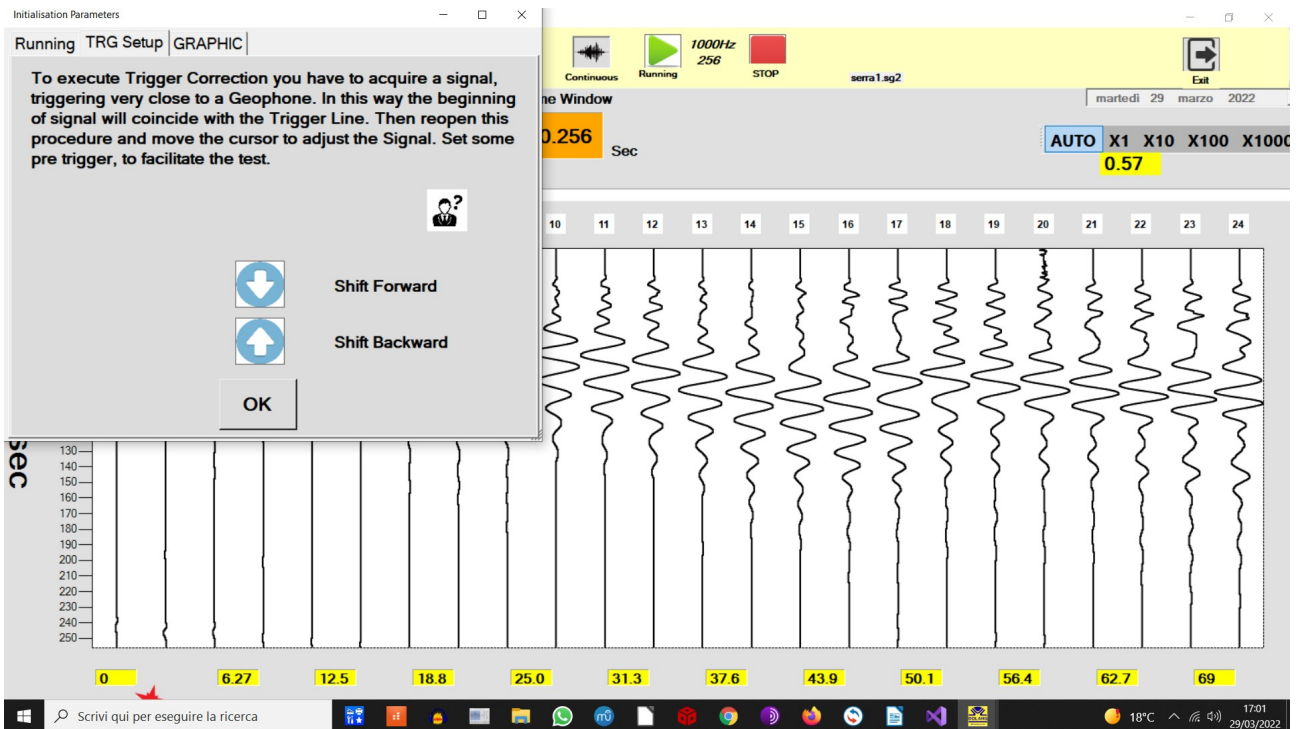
Initialisation Parameters

Running TRG Setup GRAPHIC

To execute Trigger Correction you have to acquire a signal, triggering very close to a Geophone. In this way the beginning of signal will coincide with the Trigger Line. Then reopen this procedure and move the cursor to adjust the Signal. Set some pre trigger, to facilitate the test.

Shift Forward

Shift Backward

OK

Continuous

Running

1000Hz
256

STOP

serra1.sg2

Exit

ne Window

martedì 29 marzo 2022

0.256

Sec

AUTO X1 X10 X100 X1000

0.57

10 11 12 13 14 15 16 17 18 19 20 21 22 23 24

sec

130
140
150
160
170
180
190
200
210
220
230
240
250

0 6.27 12.5 18.8 25.0 31.3 37.6 43.9 50.1 56.4 62.7 69

Scrivi qui per eseguire la ricerca

18°C

17:01
29/03/2022